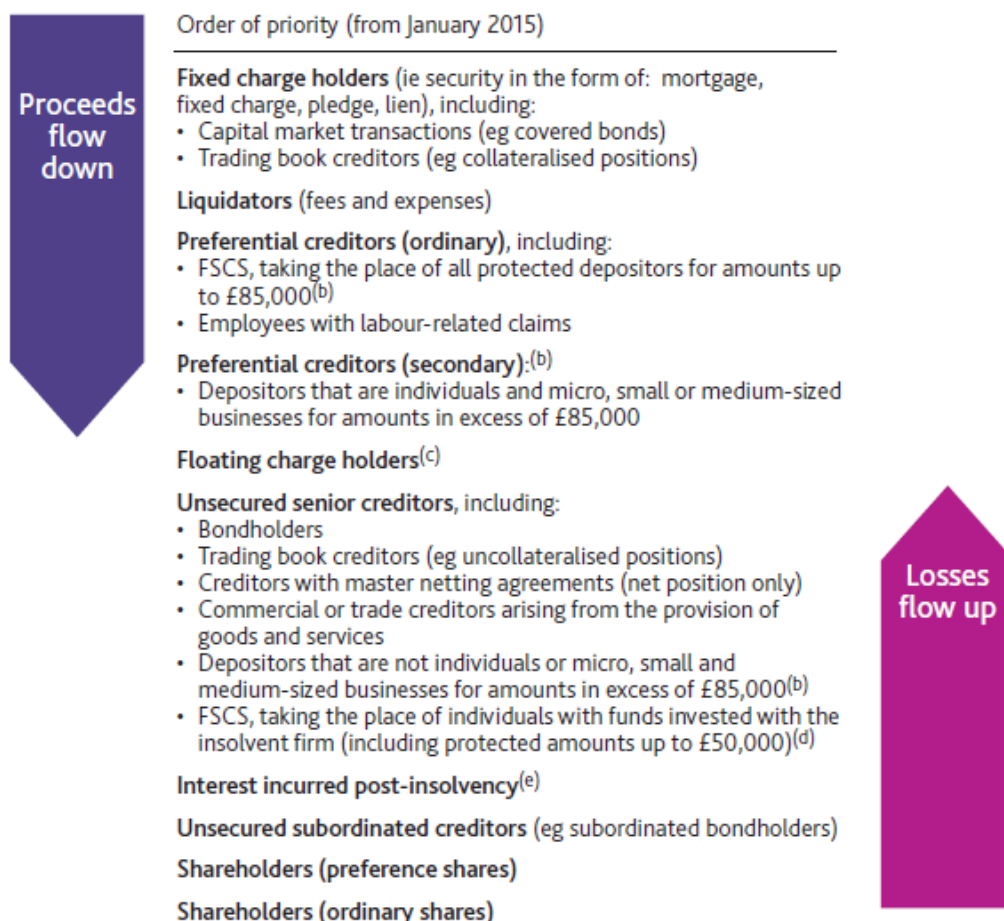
Proceeds flow down

Order of priority (from January 2015)

**Fixed charge holders** (ie security in the form of: mortgage, fixed charge, pledge, lien), including:
• Capital market transactions (eg covered bonds)
• Trading book creditors (eg collateralised positions)

**Liquidators** (fees and expenses)

**Preferential creditors (ordinary)**, including:
• FSCS, taking the place of all protected depositors for amounts up to £85,000$^{(b)}$
• Employees with labour-related claims

**Preferential creditors (secondary)**:$^{(b)}$
• Depositors that are individuals and micro, small or medium-sized businesses for amounts in excess of £85,000

**Floating charge holders**$^{(c)}$

**Unsecured senior creditors**, including:
• Bondholders
• Trading book creditors (eg uncollateralised positions)
• Creditors with master netting agreements (net position only)
• Commercial or trade creditors arising from the provision of goods and services
• Depositors that are not individuals or micro, small and medium-sized businesses for amounts in excess of £85,000$^{(b)}$
• FSCS, taking the place of individuals with funds invested with the insolvent firm (including protected amounts up to £50,000)$^{(d)}$

**Interest incurred post-insolvency**$^{(e)}$

**Unsecured subordinated creditors** (eg subordinated bondholders)

**Shareholders (preference shares)**

**Shareholders (ordinary shares)**

Losses flow up